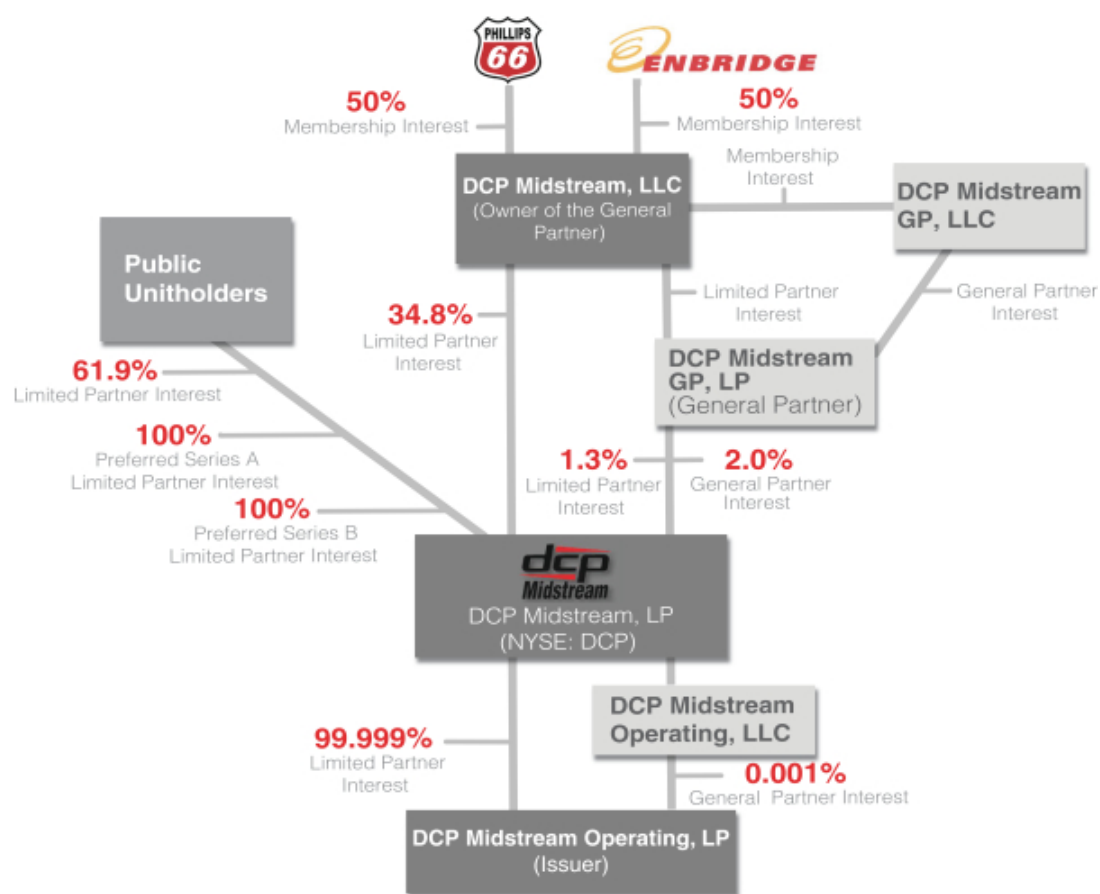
PHILLIPS 66

ENBRIDGE

50%
Membership Interest

50%
Membership Interest

DCP Midstream, LLC
(Owner of the General Partner)

Membership Interest

DCP Midstream GP, LLC

Public Unitholders

34.8%
Limited Partner Interest

Limited Partner Interest

General Partner Interest

DCP Midstream GP, LP
(General Partner)

61.9%
Limited Partner Interest

100%
Preferred Series A Limited Partner Interest

100%
Preferred Series B Limited Partner Interest

1.3%
Limited Partner Interest

2.0%
General Partner Interest

dcp Midstream
DCP Midstream, LP
(NYSE: DCP)

DCP Midstream Operating, LLC

99.999%
Limited Partner Interest

0.001%
General Partner Interest

DCP Midstream Operating, LP
(Issuer)